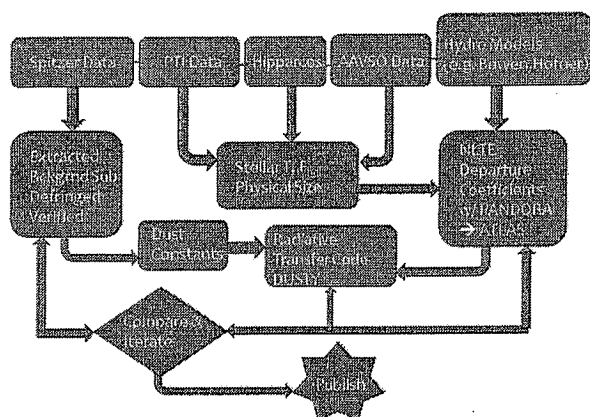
Spitzer Data

PTI Data

Hipparcos

AAVSO Data

Hydro Models (e.g. Bowen, Hofner)

Extracted, Bckgrnd Sub, Defringed, Verified

Stellar T, R, Physical Size

NLTE Departure Coefficients w/ PANDORA → ATLAS

Dust Constants

Radiative Transfer Code DUSTY

Compare & Iterate

Publish